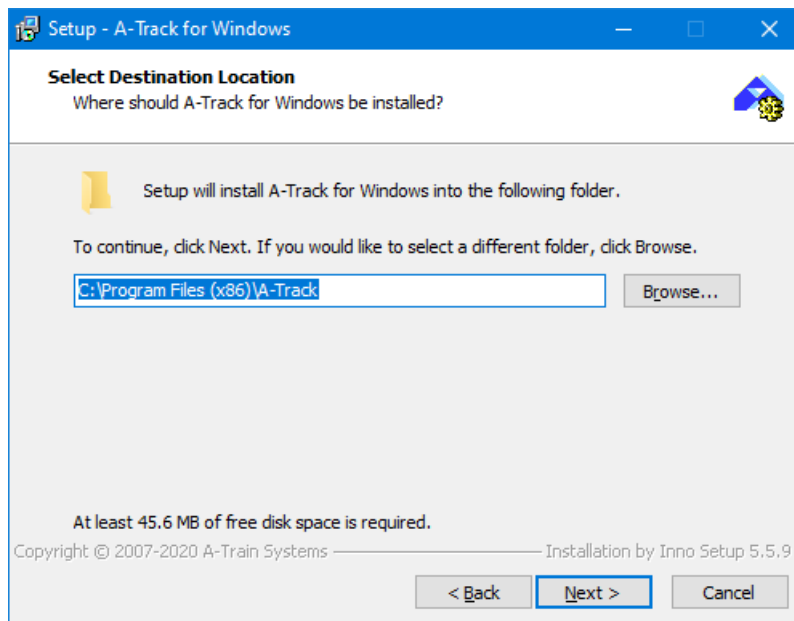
Setup - A-Track for Windows

Select Destination Location
Where should A-Track for Windows be installed?

Setup will install A-Track for Windows into the following folder.

To continue, click Next. If you would like to select a different folder, click Browse.

C:\Program Files (x86)\A-Track

Browse...

At least 45.6 MB of free disk space is required.

Copyright © 2007-2020 A-Train Systems

Installation by Inno Setup 5.5.9

< Back

Next >

Cancel